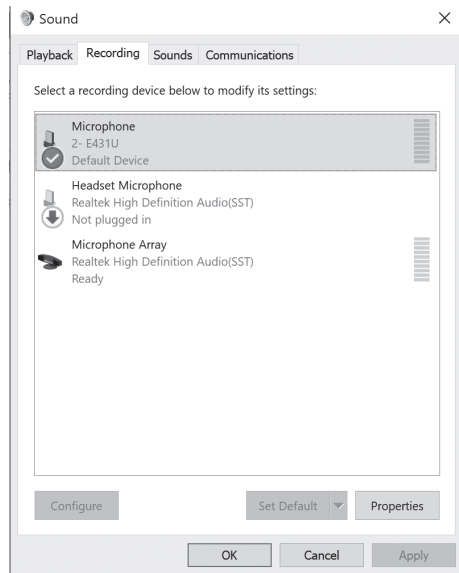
Sound

×

Playback Recording Sounds Communications

Select a recording device below to modify its settings:

Microphone
2- E431U
Default Device

Headset Microphone
Realtek High Definition Audio(SST)
Not plugged in

Microphone Array
Realtek High Definition Audio(SST)
Ready

Configure

Set Default

Properties

OK

Cancel

Apply